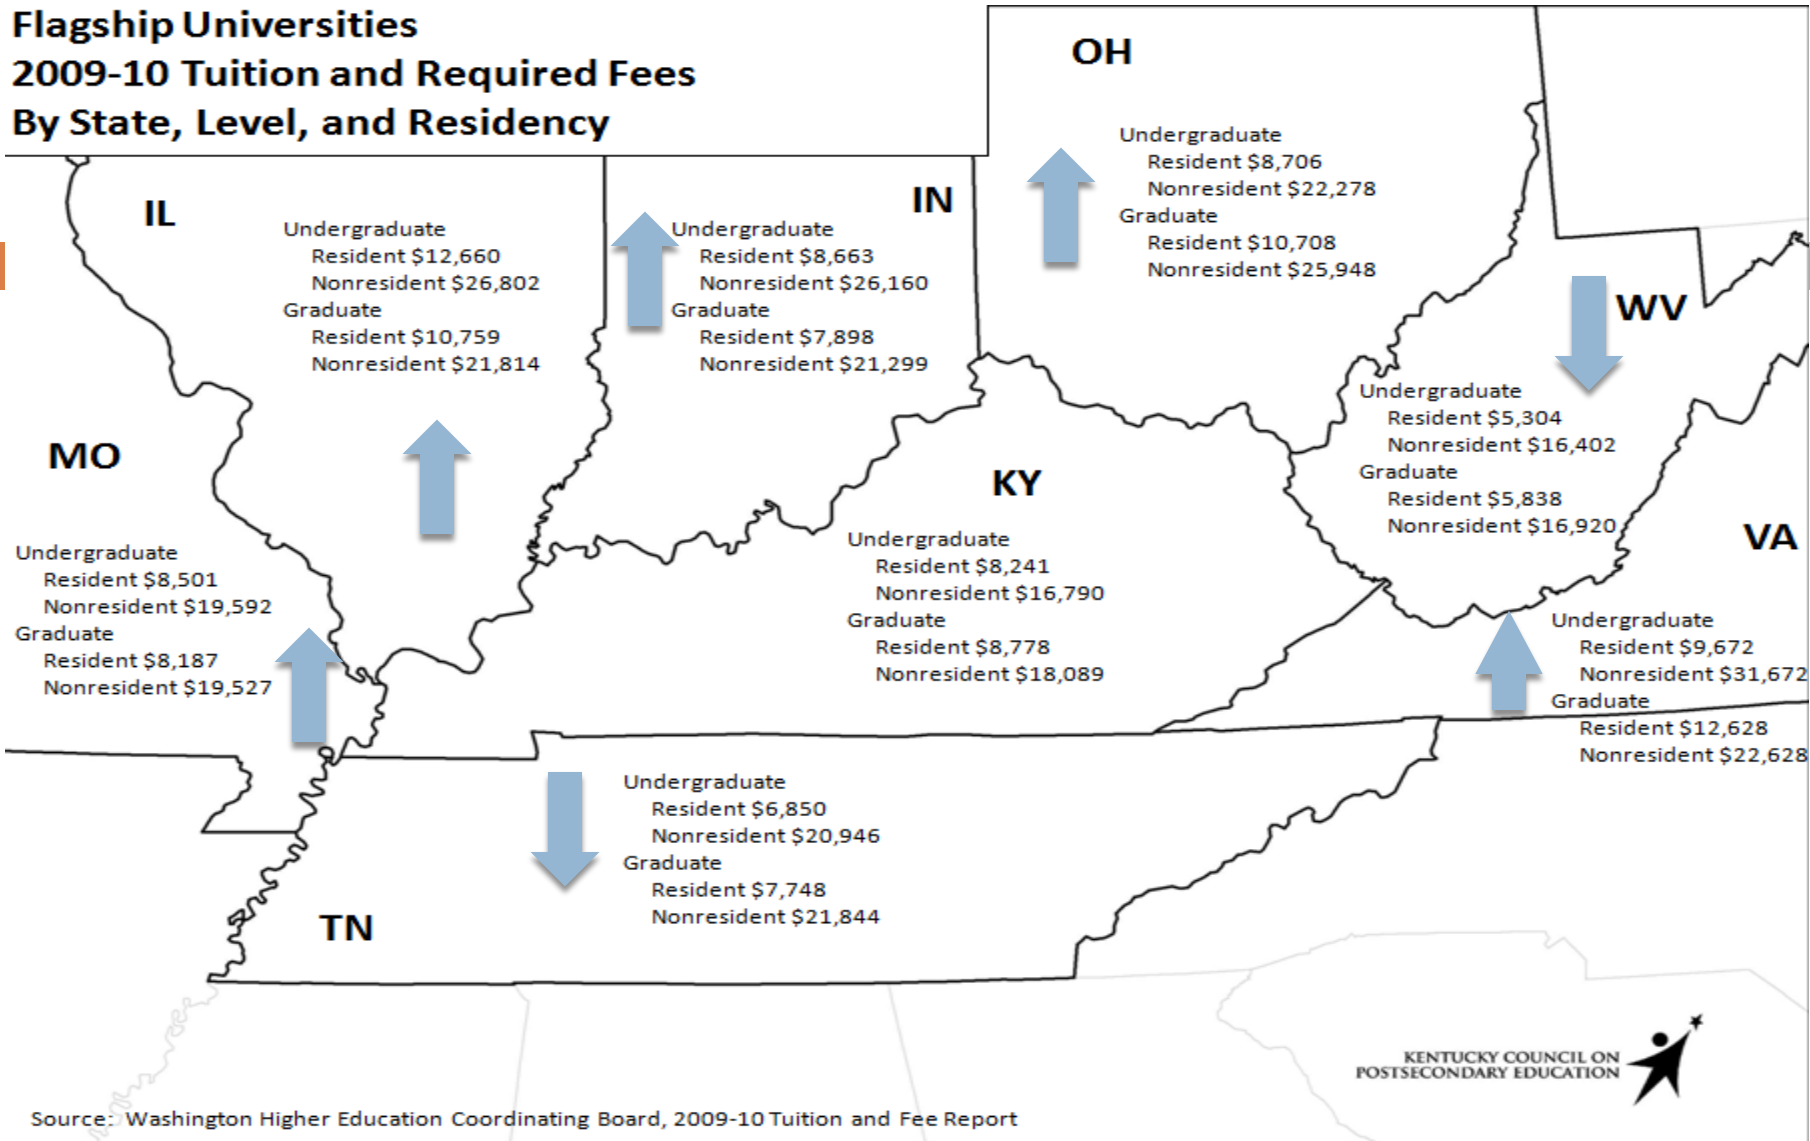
Flagship Universities
2009-10 Tuition and Required Fees
By State, Level, and Residency

OH

Undergraduate
Resident $8,706
Nonresident $22,278
Graduate
Resident $10,708
Nonresident $25,948

IL

Undergraduate
Resident $12,660
Nonresident $26,802
Graduate
Resident $10,759
Nonresident $21,814

IN

Undergraduate
Resident $8,663
Nonresident $26,160
Graduate
Resident $7,898
Nonresident $21,299

WV

Undergraduate
Resident $5,304
Nonresident $16,402
Graduate
Resident $5,838
Nonresident $16,920

MO

Undergraduate
Resident $8,501
Nonresident $19,592
Graduate
Resident $8,187
Nonresident $19,527

KY

Undergraduate
Resident $8,241
Nonresident $16,790
Graduate
Resident $8,778
Nonresident $18,089

VA

Undergraduate
Resident $9,672
Nonresident $31,672
Graduate
Resident $12,628
Nonresident $22,628

Undergraduate
Resident $6,850
Nonresident $20,946
Graduate
Resident $7,748
Nonresident $21,844

TN

KENTUCKY COUNCIL ON POSTSECONDARY EDUCATION

Source: Washington Higher Education Coordinating Board, 2009-10 Tuition and Fee Report